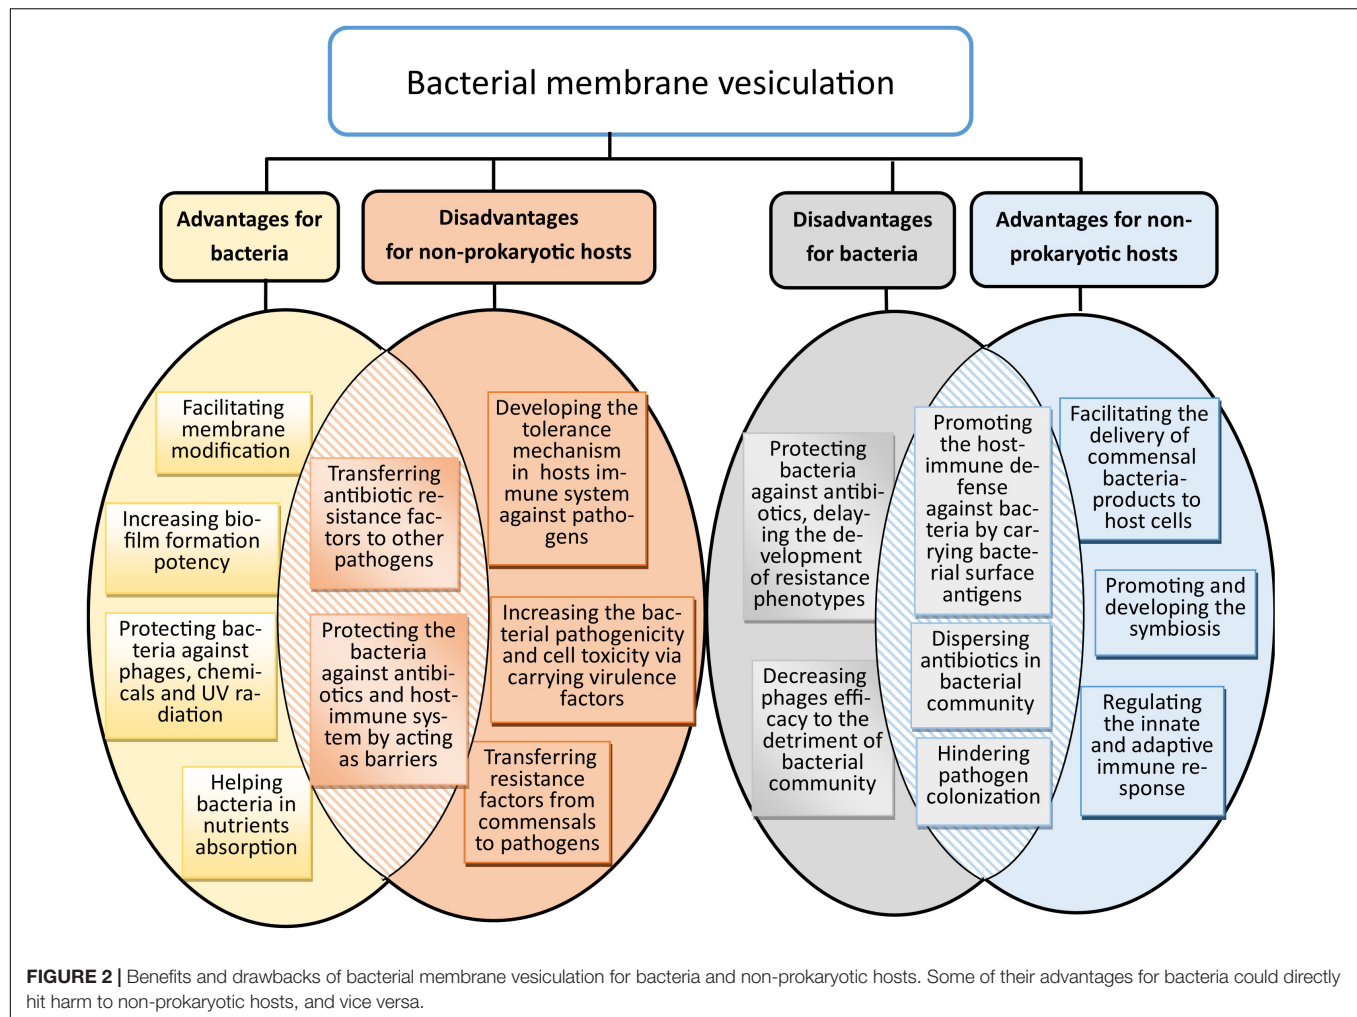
Bacterial membrane vesiculation

Advantages for bacteria

Disadvantages for non-prokaryotic hosts

Disadvantages for bacteria

Advantages for non-prokaryotic hosts

Facilitating membrane modification

Increasing biofilm formation potency

Protecting bacteria against phages, chemicals and UV radiation

Helping bacteria in nutrients absorption

Transferring antibiotic resistance factors to other pathogens

Protecting the bacteria against antibiotics and host-immune system by acting as barriers

Developing the tolerance mechanism in hosts immune system against pathogens

Increasing the bacterial pathogenicity and cell toxicity via carrying virulence factors

Transferring resistance factors from commensals to pathogens

Protecting bacteria against antibiotics, delaying the development of resistance phenotypes

Decreasing phages efficacy to the detriment of bacterial community

Promoting the host-immune defense against bacteria by carrying bacterial surface antigens

Dispersing antibiotics in bacterial community

Hindering pathogen colonization

Facilitating the delivery of commensal bacteria-products to host cells

Promoting and developing the symbiosis

Regulating the innate and adaptive immune response

FIGURE 2 | Benefits and drawbacks of bacterial membrane vesiculation for bacteria and non-prokaryotic hosts. Some of their advantages for bacteria could directly hit harm to non-prokaryotic hosts, and vice versa.